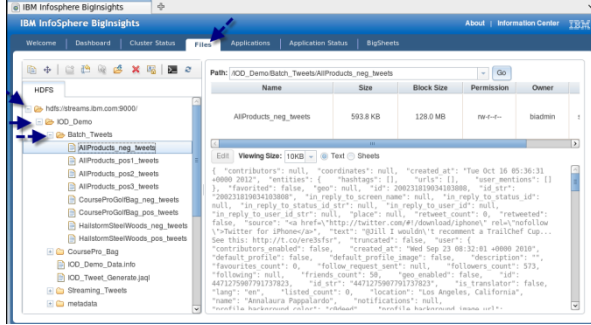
IBM InfoSphere BigInsights

IBM InfoSphere BigInsights

About | Information Center

Welcome | Dashboard | Cluster Status | Files | Applications | Application Status | BigSheets

HDFS

hdfs://streams.ibm.com:9000/
IOD_Demo
Batch_Tweets
AllProducts_neg_tweets
AllProducts_pos1_tweets
AllProducts_pos2_tweets
AllProducts_pos3_tweets
CourseProGolfBag_neg_tweets
CourseProGolfBag_pos_tweets
HailstormSteelWoods_neg_tweets
HailstormSteelWoods_pos_tweets
CoursePro_Bag
IOD_Demo_Data.info
IOD_Tweet_Generate.jaql
Streaming_Tweets
metadata

Path: /IOD_Demo/Batch_Tweets/AllProducts_neg_tweets Go

| Name | Size | Block Size | Permission | Owner |
|---|---|---|---|---|
| AllProducts_neg_tweets | 593.8 KB | 128.0 MB | rw-r--r-- | biadmin |

Edit Viewing Size: 10KB Text Sheets

{ "contributors": null, "coordinates": null, "created_at": "Tue Oct 16 05:36:31 +0000 2012", "entities": { "hashtags": [], "urls": [], "user_mentions": [] }, "favorited": false, "geo": null, "id": 200231819034103808, "id_str": "200231819034103808", "in_reply_to_screen_name": null, "in_reply_to_status_id": null, "in_reply_to_status_id_str": null, "in_reply_to_user_id": null, "in_reply_to_user_id_str": null, "place": null, "retweet_count": 0, "retweeted": false, "source": "<a href=\"http://twitter.com/#!/download/iphone\" rel=\"nofollow\">Twitter for iPhone</a>", "text": "@Jill I wouldn\'t recommend a TrailChef Cup... See this: http://t.co/ere3sfsr", "truncated": false, "user": { "contributors_enabled": false, "created_at": "Wed Sep 23 08:32:01 +0000 2010", "default_profile": false, "default_profile_image": false, "description": "", "favourites_count": 0, "follow_request_sent": null, "followers_count": 573, "following": null, "friends_count": 50, "geo_enabled": false, "id": 447127598779173823, "id_str": "447127598779173823", "is_translator": false, "lang": "en", "listed_count": 0, "location": "Los Angeles, California", "name": "Annalaura Pappalardo", "notifications": null, "profile_background_color": "c0deed", "profile_background_image_url":